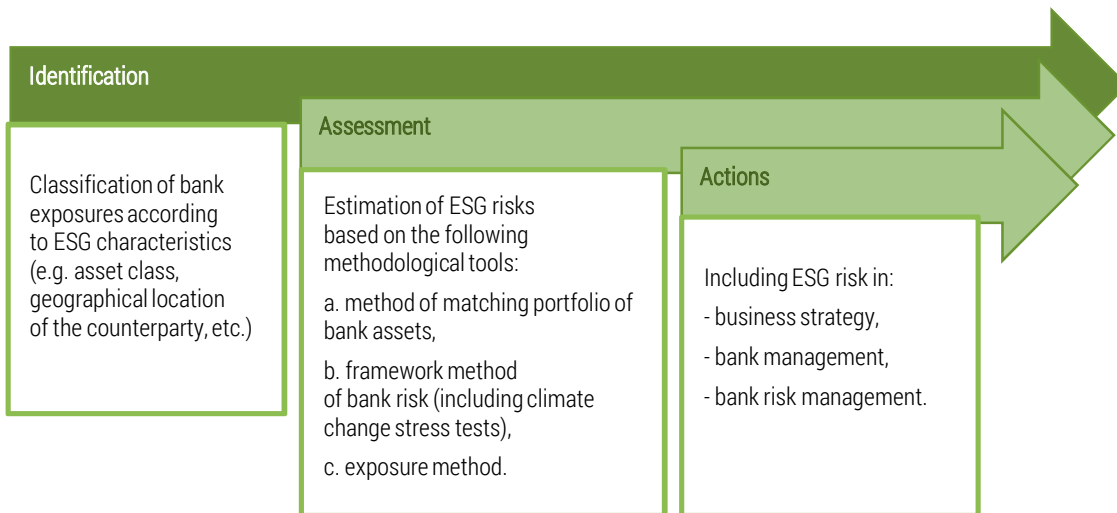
Identification

Classification of bank exposures according to ESG characteristics (e.g. asset class, geographical location of the counterparty, etc.)

Assessment

Estimation of ESG risks based on the following methodological tools:

a. method of matching portfolio of bank assets,

b. framework method of bank risk (including climate change stress tests),

c. exposure method.

Actions

Including ESG risk in:

- business strategy,

- bank management,

- bank risk management.